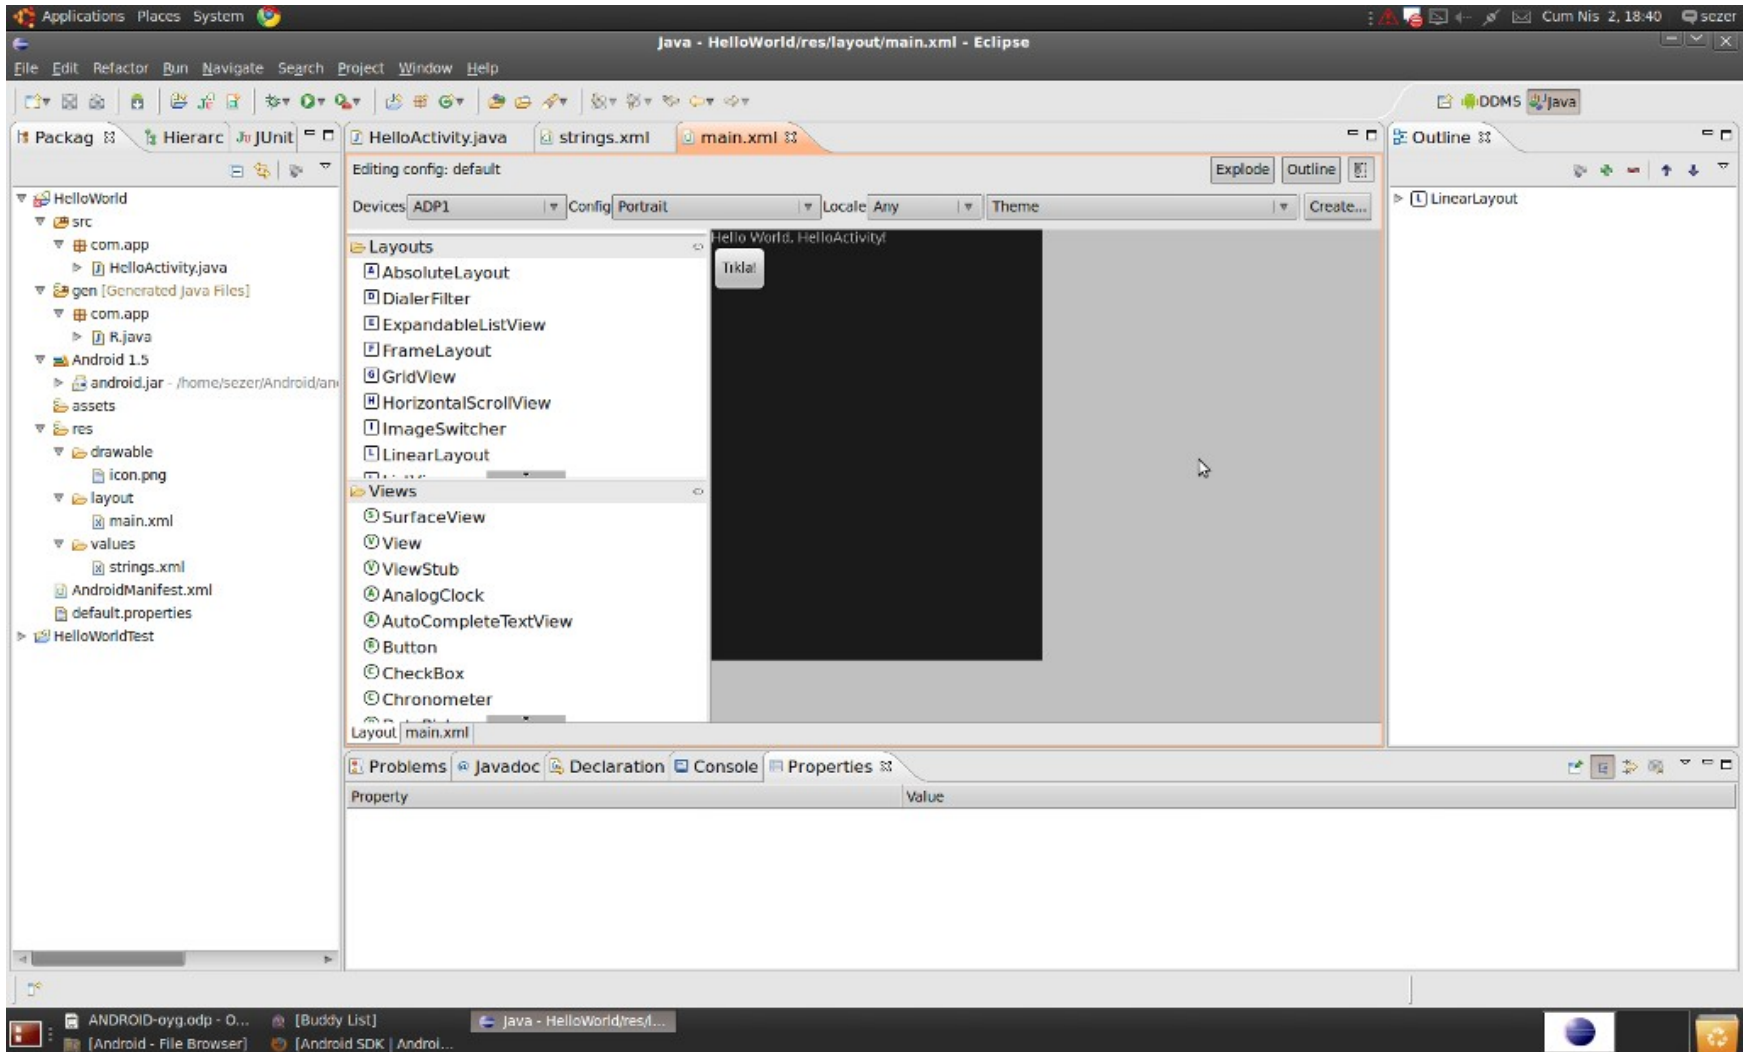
Applications Places System

Cum Nis 2, 18:40 sezer

Java - HelloWorld/res/layout/main.xml - Eclipse

File Edit Refactor Run Navigate Search Project Window Help

DDMS Java

Packag Hierarc JUnit

HelloWorld
src
com.app
HelloActivity.java
gen [Generated Java Files]
com.app
R.java
Android 1.5
android.jar - /home/sezer/Android/an
assets
res
drawable
icon.png
layout
main.xml
values
strings.xml
AndroidManifest.xml
default.properties
HelloWorldTest

HelloActivity.java strings.xml main.xml

Editing config: default

Explode Outline

Devices ADP1 Config Portrait Locale Any Theme Create...

Layouts
AbsoluteLayout
DialerFilter
ExpandableListView
FrameLayout
GridView
HorizontalScrollView
ImageSwitcher
LinearLayout

Views
SurfaceView
View
ViewStub
AnalogClock
AutoCompleteTextView
Button
CheckBox
Chronometer

Hello World, HelloActivity!

Tikla!

Layout main.xml

Outline

LinearLayout

Problems Javadoc Declaration Console Properties

Property Value

ANDROID-oyg.odp - O... [Buddy List] Java - HelloWorld/res/l...
[Android - File Browser] [Android SDK | Androi...